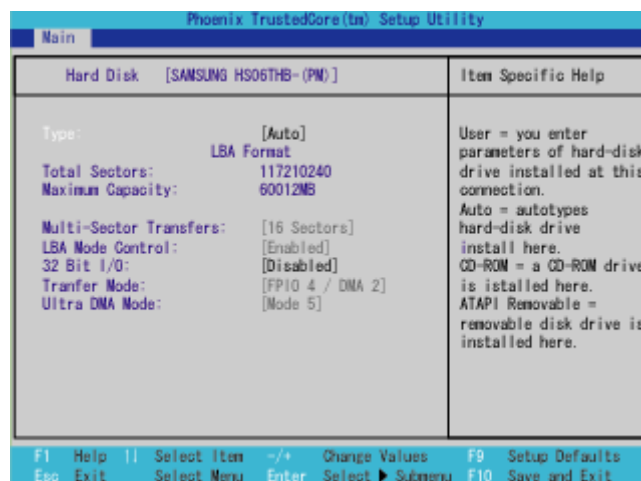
Phoenix TrustedCore(tm) Setup Utility

Main

Hard Disk [SAMSUNG HS06THB-(PM)]

Type: [Auto]
LBA Format
Total Sectors: 117210240
Maximum Capacity: 60012MB

Multi-Sector Transfers: [16 Sectors]
LBA Mode Control: [Enabled]
32 Bit I/O: [Disabled]
Tranfer Mode: [FPIO 4 / DMA 2]
Ultra DMA Mode: [Mode 5]

Item Specific Help

User = you enter parameters of hard-disk drive installed at this connection.
Auto = autotypes hard-disk drive install here.
CD-ROM = a CD-ROM drive is istalled here.
ATAPI Removable = removable disk drive is installed here.

F1 Help ↑↓ Select Item -/+ Change Values F9 Setup Defaults
Esc Exit Select Menu Enter Select ▶ Submenu F10 Save and Exit